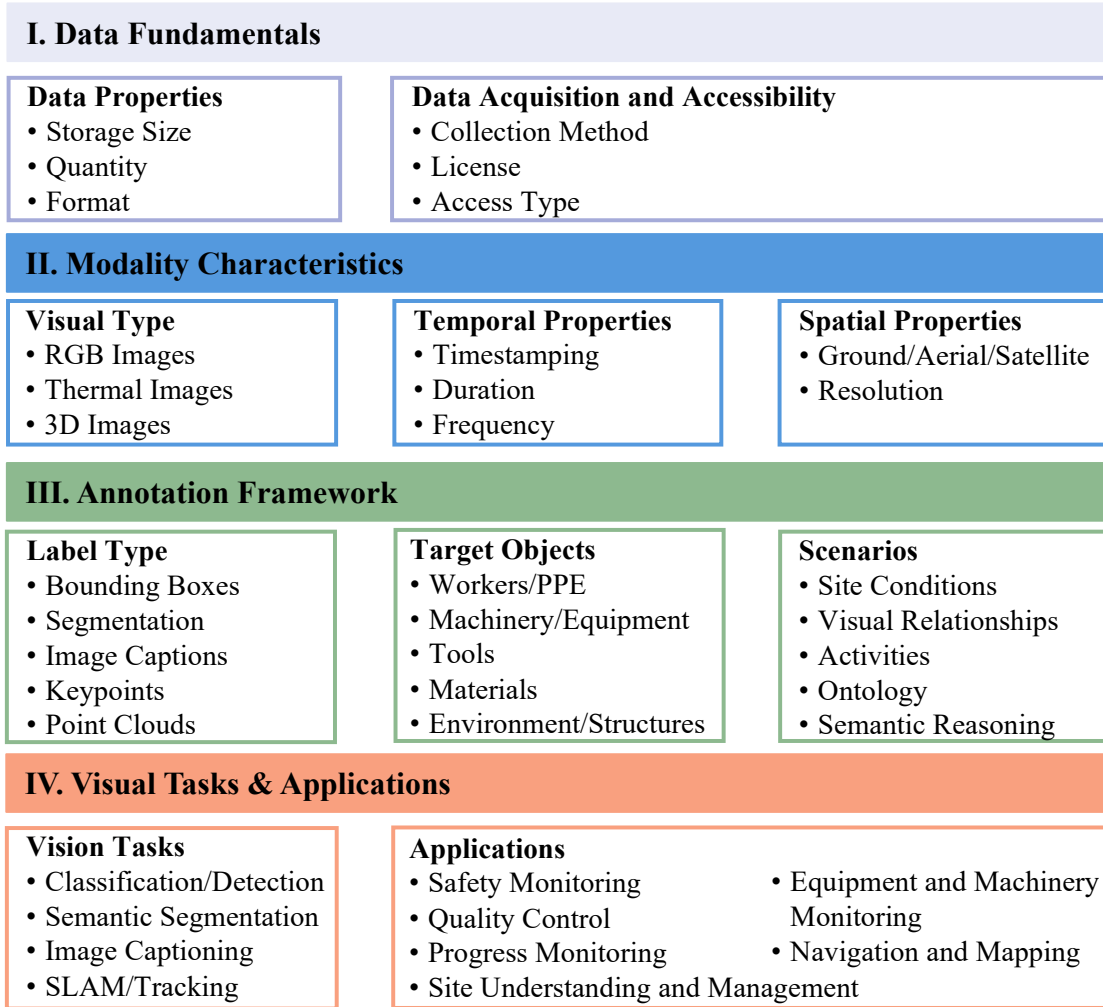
I. Data Fundamentals

Data Properties
• Storage Size
• Quantity
• Format

Data Acquisition and Accessibility
• Collection Method
• License
• Access Type

II. Modality Characteristics

Visual Type
• RGB Images
• Thermal Images
• 3D Images

Temporal Properties
• Timestamping
• Duration
• Frequency

Spatial Properties
• Ground/Aerial/Satellite
• Resolution

III. Annotation Framework

Label Type
• Bounding Boxes
• Segmentation
• Image Captions
• Keypoints
• Point Clouds

Target Objects
• Workers/PPE
• Machinery/Equipment
• Tools
• Materials
• Environment/Structures

Scenarios
• Site Conditions
• Visual Relationships
• Activities
• Ontology
• Semantic Reasoning

IV. Visual Tasks & Applications

Vision Tasks
• Classification/Detection
• Semantic Segmentation
• Image Captioning
• SLAM/Tracking

Applications
• Safety Monitoring
• Quality Control
• Progress Monitoring
• Equipment and Machinery Monitoring
• Navigation and Mapping
• Site Understanding and Management